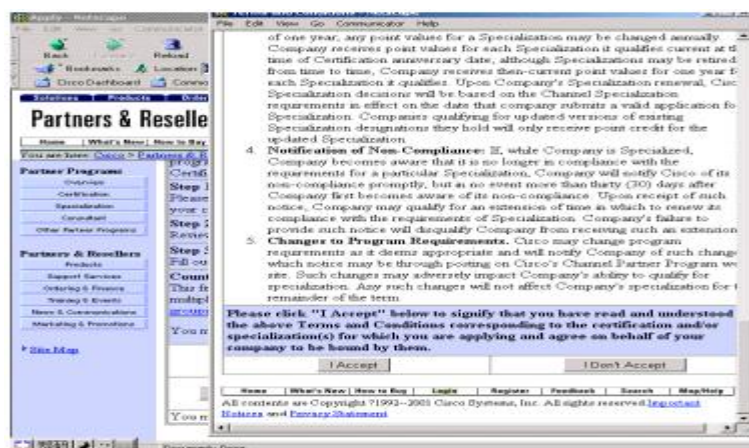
Apply - Netscape
File Edit View Go Communicator Help
Back Reload
Bookmarks Location
Cisco Dashboard Connect
Solutions Products Order
Partners & Reselle
Home What's New How to Buy
You are here: Cisco > Partners & R
Partner Programs
Overview
Certification
Specialization
Consultant
Other Partner Programs
Partners & Resellers
Products
Support Services
Ordering & Finance
Training & Events
News & Communications
Marketing & Promotions
Site Map
Certi
Step 1
Please
your c
Step 2
Revie
Step 3
Fill ou
Count
This fi
multipl
You m
You m

Terms and Conditions - Netscape
File Edit View Go Communicator Help
of one year, any point value for a Specialization may be changed annually. Company receives point values for each Specialization it qualifies current at the time of Certification anniversary date, although Specializations may be retired from time to time, Company receives then-current point values for one year f each Specialization it qualifies. Upon Company's Specialization renewal, Cisc Specialization decisions will be based on the Channel Specialization requirements in effect on the date that company submits a valid application fo Specialization. Companies qualifying for updated versions of existing Specialization designations they hold will only receive point credit for the updated Specialization.

4. Notification of Non-Compliance: If, while Company is Specialized, Company becomes aware that it is no longer in compliance with the requirements for a particular Specialization, Company will notify Cisco of its non-compliance promptly, but in no event more than thirty (30) days after Company first becomes aware of its non-compliance. Upon receipt of such notice, Company may qualify for an extension of time in which to renew its compliance with the requirements of Specialization. Company's failure to provide such notice will disqualify Company from receiving such an extension

5. Changes to Program Requirements. Cisco may change program requirements as it deems appropriate and will notify Company of such change which notice may be through posting on Cisco's Channel Partner Program we site. Such changes may adversely impact Company's ability to qualify for specialization. Any such changes will not affect Company's specialization for t remainder of the term.

Please click "I Accept" below to signify that you have read and understood the above Terms and Conditions corresponding to the certification and/or specialization(s) for which you are applying and agree on behalf of your company to be bound by them.

I Accept
I Don't Accept

Home | What's New | How to Buy | Login | Register | Feedback | Search | Map/Help
All contents are Copyright ©1992–2001 Cisco Systems, Inc. All rights reserved. Important Notices and Privacy Statement.